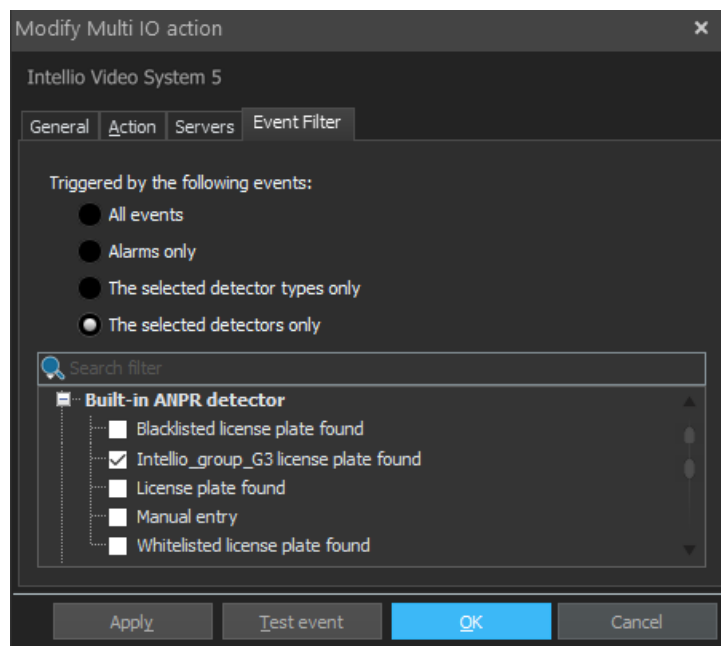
Modify Multi IO action ×

Intellio Video System 5

General | Action | Servers | Event Filter

Triggered by the following events:

All events

Alarms only

The selected detector types only

The selected detectors only

Search filter

Built-in ANPR detector

Blacklisted license plate found

Intellio_group_G3 license plate found

License plate found

Manual entry

Whitelisted license plate found

Apply | Test event | OK | Cancel